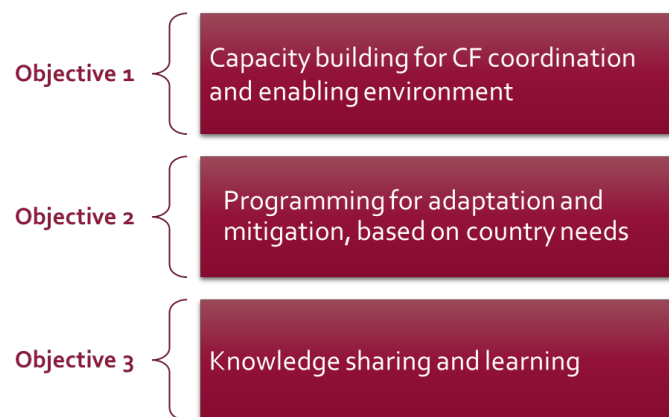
Objective 1

Capacity building for CF coordination and enabling environment

Objective 2

Programming for adaptation and mitigation, based on country needs

Objective 3

Knowledge sharing and learning